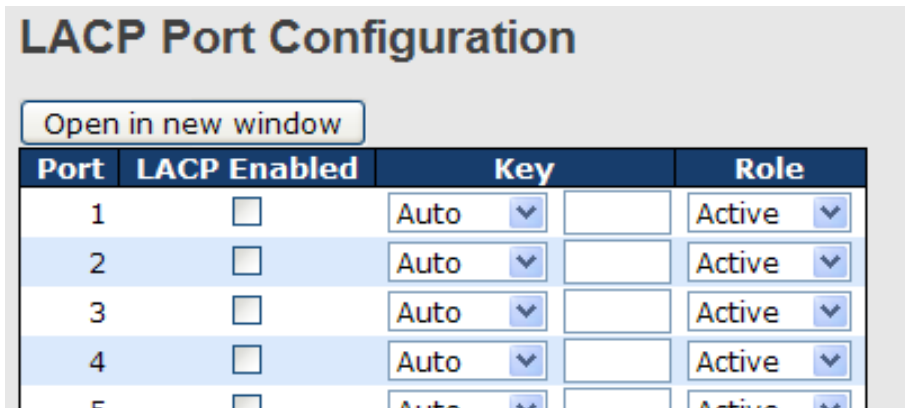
LACP Port Configuration

Open in new window

| Port | LACP Enabled | Key | Role |
|---|---|---|---|
| 1 | | Auto | Active |
| 2 | | Auto | Active |
| 3 | | Auto | Active |
| 4 | | Auto | Active |
| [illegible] | | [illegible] | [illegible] |